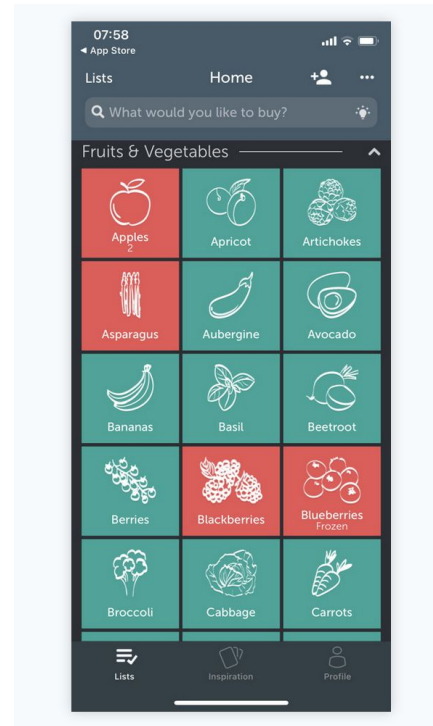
07:58
◂ App Store

Lists
Home

What would you like to buy?

Fruits & Vegetables

Apples
2

Apricot

Artichokes

Asparagus

Aubergine

Avocado

Bananas

Basil

Beetroot

Berries

Blackberries

Blueberries
Frozen

Broccoli

Cabbage

Carrots

Lists
Inspiration
Profile